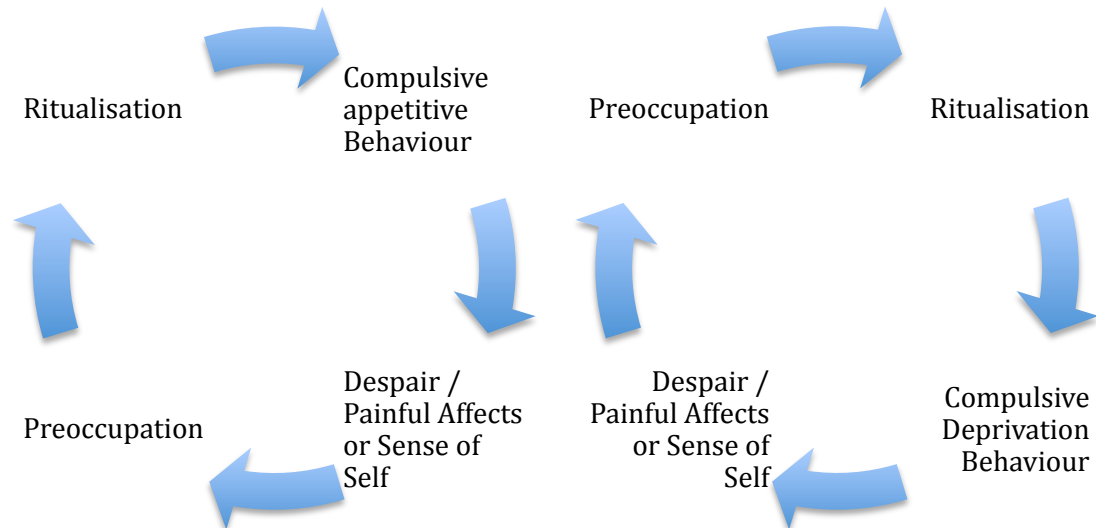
Ritualisation

Compulsive appetitive Behaviour

Despair / Painful Affects or Sense of Self

Preoccupation

Preoccupation

Ritualisation

Compulsive Deprivation Behaviour

Despair / Painful Affects or Sense of Self